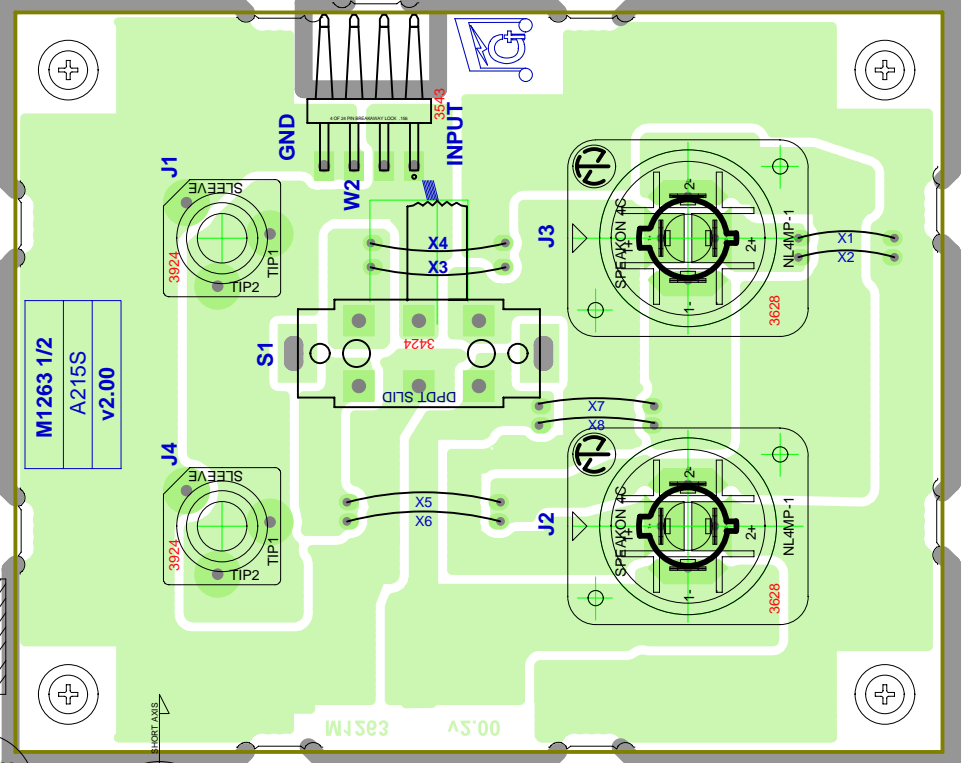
4 OF 26 PIN BREAKAWAY LOCK .156
3543
GND
INPUT
W2
J1
SLEEVE
TIP1
TIP2
3924
X4
X3
J3
SPEAKON 4C
NL4MP-1
1+
2+
1-
2-
3628
X1
X2
S1
3424
DPDT SLID
M1263 1/2
A215S
v2.00
X7
X8
J4
SLEEVE
TIP1
TIP2
3924
X5
X6
J2
SPEAKON 4C
NL4MP-1
1+
2+
1-
2-
3628
SHORT AXIS
M1263
v2.00